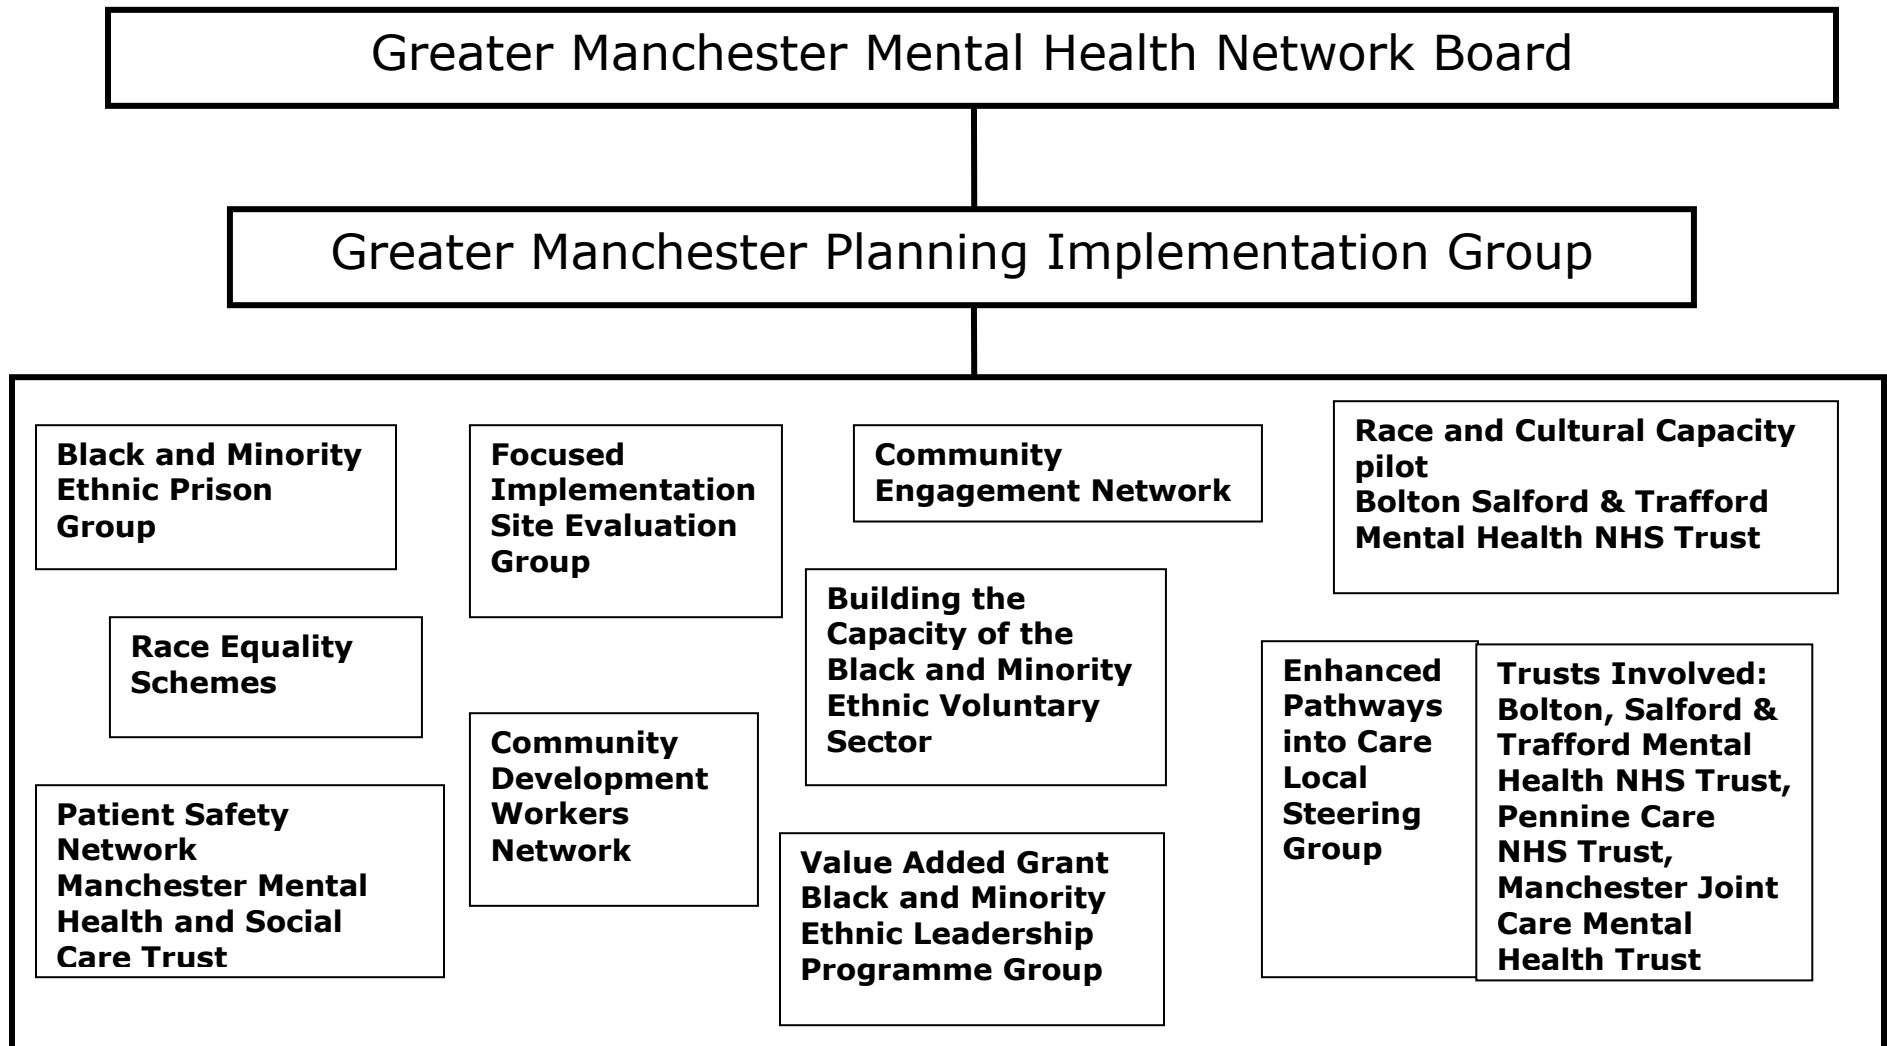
Greater Manchester Mental Health Network Board

Greater Manchester Planning Implementation Group

Black and Minority Ethnic Prison Group

Focused Implementation Site Evaluation Group

Community Engagement Network

Race and Cultural Capacity pilot
Bolton Salford & Trafford Mental Health NHS Trust

Race Equality Schemes

Building the Capacity of the Black and Minority Ethnic Voluntary Sector

Enhanced Pathways into Care Local Steering Group

Trusts Involved: Bolton, Salford & Trafford Mental Health NHS Trust, Pennine Care NHS Trust, Manchester Joint Care Mental Health Trust

Community Development Workers Network

Patient Safety Network
Manchester Mental Health and Social Care Trust

Value Added Grant Black and Minority Ethnic Leadership Programme Group